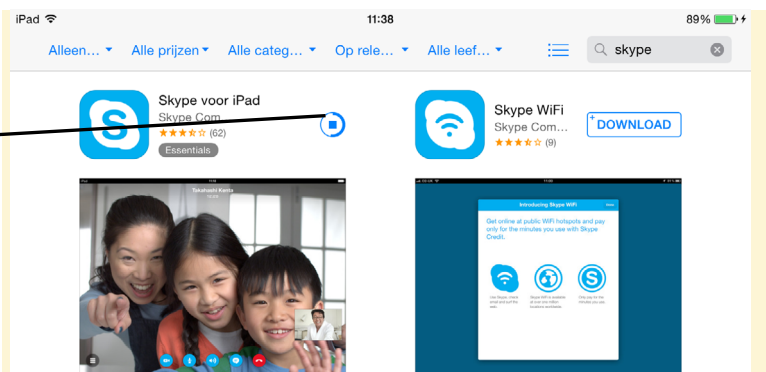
iPad
11:38
89%

Alleen... ▾ Alle prijzen ▾ Alle categ... ▾ Op rele... ▾ Alle leef... ▾
skype

Skype voor iPad
Skype Com
★★★☆☆ (62)
Essentials

Skype WiFi
Skype Com...
★★★☆☆ (9)
DOWNLOAD

Takahashi Kenta

Introducing Skype WiFi
Get online at public WiFi hotspots and pay only for the minutes you use with Skype Credit.
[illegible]